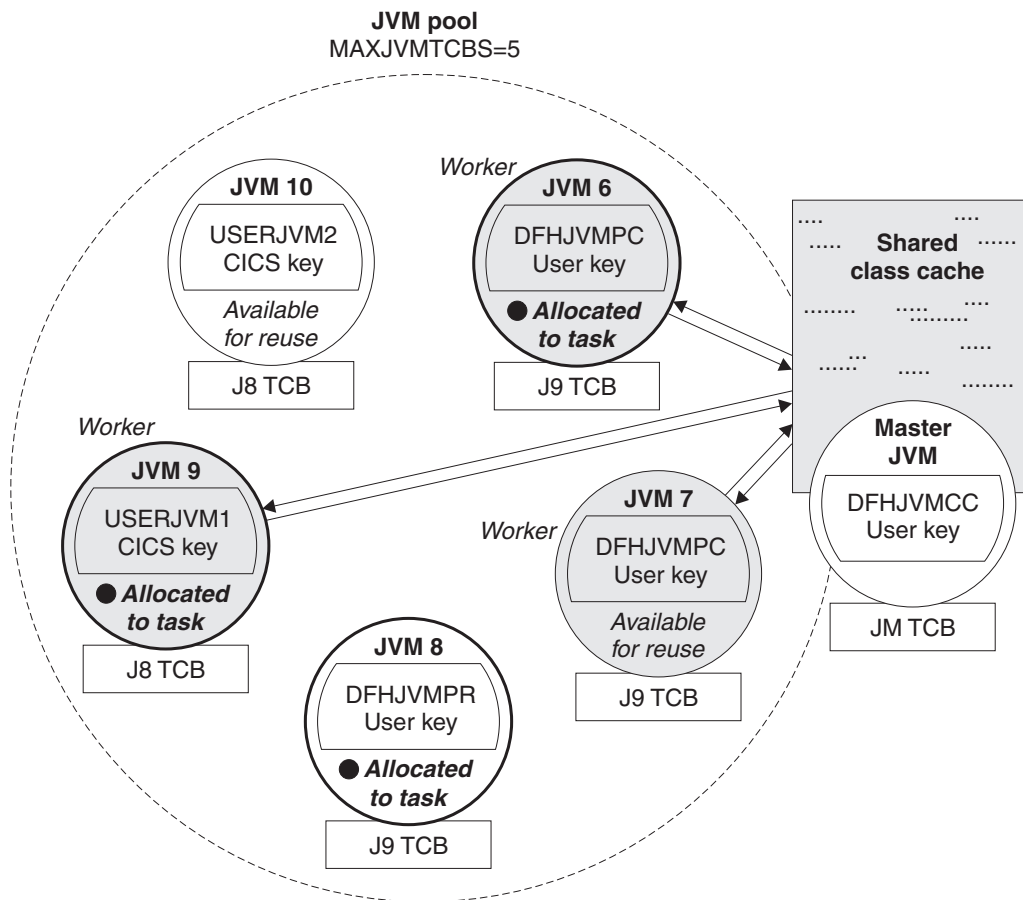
JVM pool
MAXJVMTCBS=5

JVM 10
USERJVM2
CICS key
Available for reuse
J8 TCB

Worker
JVM 6
DFHJVMPC
User key
Allocated to task
J9 TCB

Shared class cache

Worker
JVM 9
USERJVM1
CICS key
Allocated to task
J8 TCB

Worker
JVM 7
DFHJVMPC
User key
Available for reuse
J9 TCB

Master JVM
DFHJVMCC
User key
JM TCB

JVM 8
DFHJVMPR
User key
Allocated to task
J9 TCB